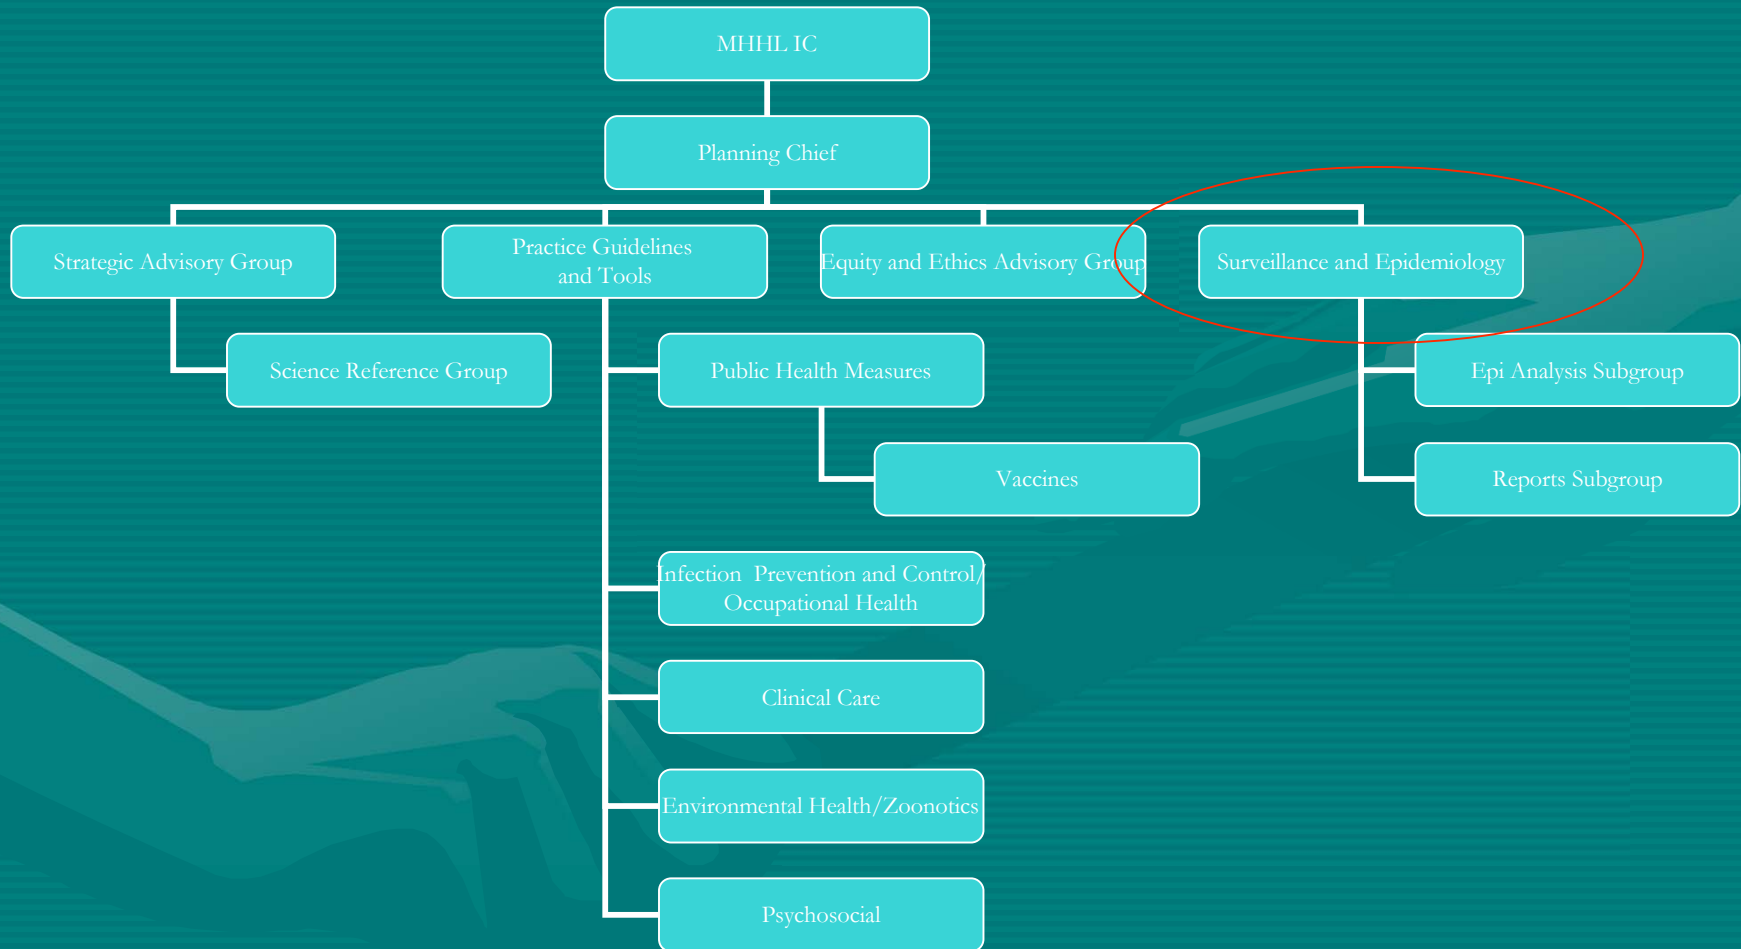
MHHL IC

Planning Chief

Strategic Advisory Group

Science Reference Group

Practice Guidelines and Tools

Public Health Measures

Vaccines

Infection Prevention and Control/ Occupational Health

Clinical Care

Environmental Health/Zoonotics

Psychosocial

Equity and Ethics Advisory Group

Surveillance and Epidemiology

Epi Analysis Subgroup

Reports Subgroup